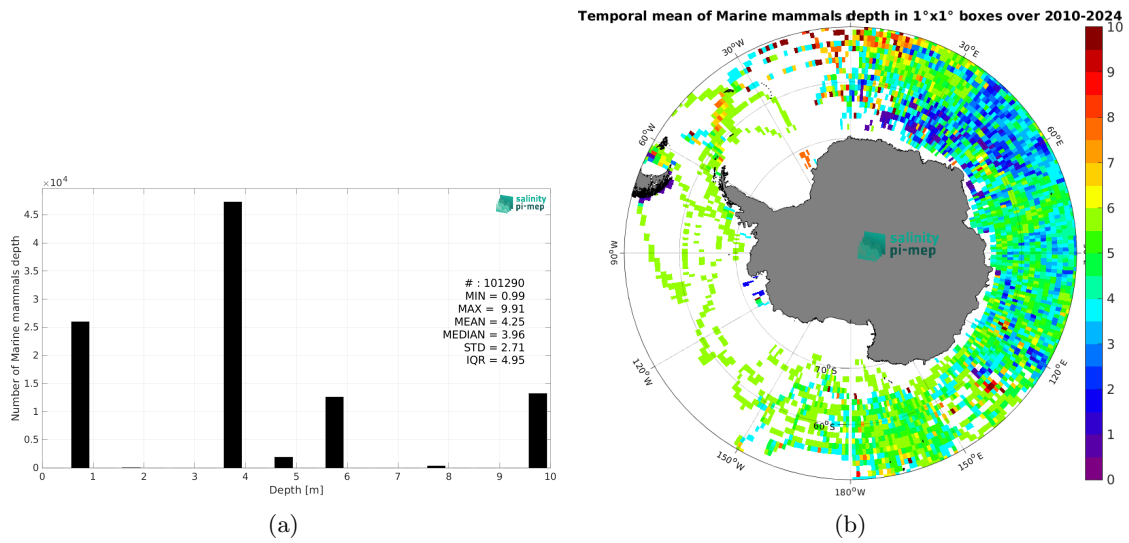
$\times 10^4$

salinity pi-mep

Number of Marine mammals depth

4.5
4
3.5
3
2.5
2
1.5
1
0.5
0

# : 101290
MIN = 0.99
MAX = 9.91
MEAN = 4.25
MEDIAN = 3.96
STD = 2.71
IQR = 4.95

0 1 2 3 4 5 6 7 8 9 10
Depth [m]

(a)

Temporal mean of Marine mammals depth in 1°x1° boxes over 2010-2024

30°W
30°E
60°W
60°E
90°W
120°W
120°E
150°W
150°E
180°W
70°S
60°S

salinity pi-mep

10
9
8
7
6
5
4
3
2
1
0

(b)